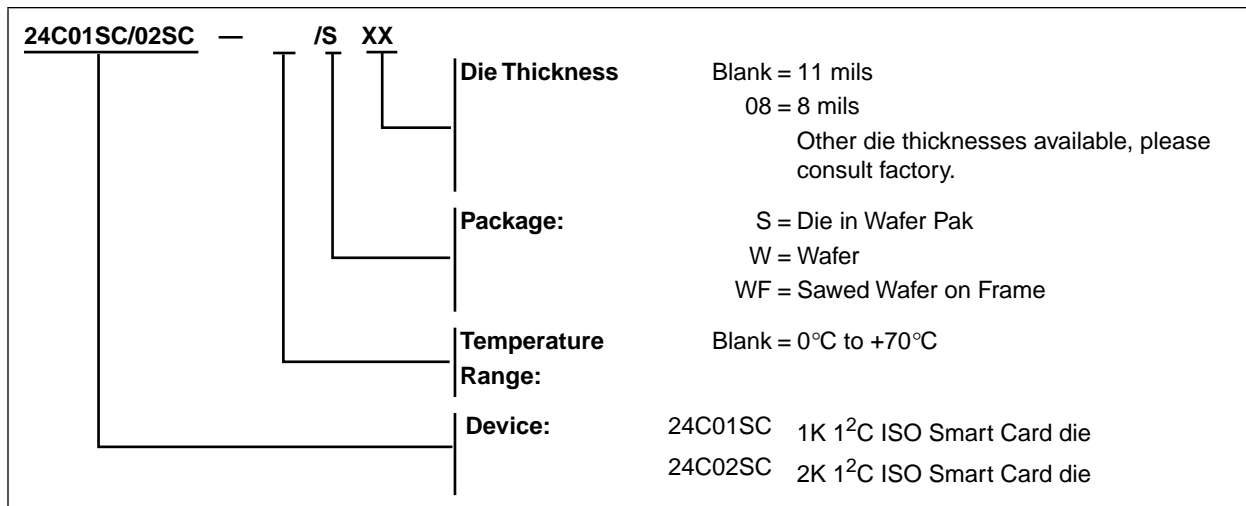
24C01SC/02SC — /S XX

Die Thickness Blank = 11 mils
08 = 8 mils
Other die thicknesses available, please consult factory.

Package: S = Die in Wafer Pak
W = Wafer
WF = Sawed Wafer on Frame

Temperature Range: Blank = 0°C to +70°C

Device: 24C01SC 1K $1^2$C ISO Smart Card die
24C02SC 2K $1^2$C ISO Smart Card die